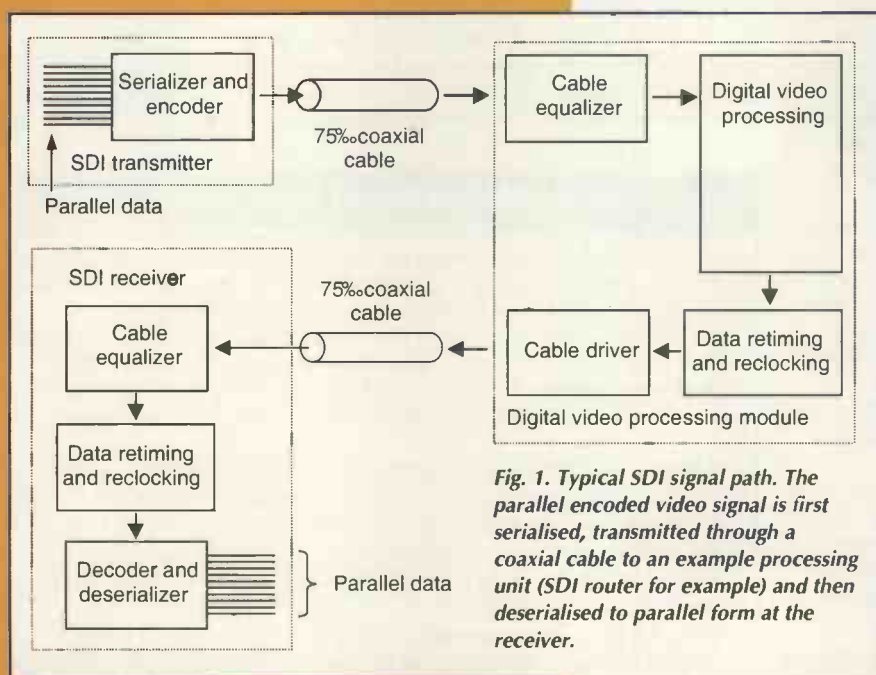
Serializer and encoder

SDI transmitter

Parallel data

75‰coaxial cable

Cable equalizer

Digital video processing

Data retiming and reclocking

Cable driver

Digital video processing module

75‰coaxial cable

SDI receiver

Cable equalizer

Data retiming and reclocking

Decoder and deserializer

Parallel data

Fig. 1. Typical SDI signal path. The parallel encoded video signal is first serialised, transmitted through a coaxial cable to an example processing unit (SDI router for example) and then deserialised to parallel form at the receiver.